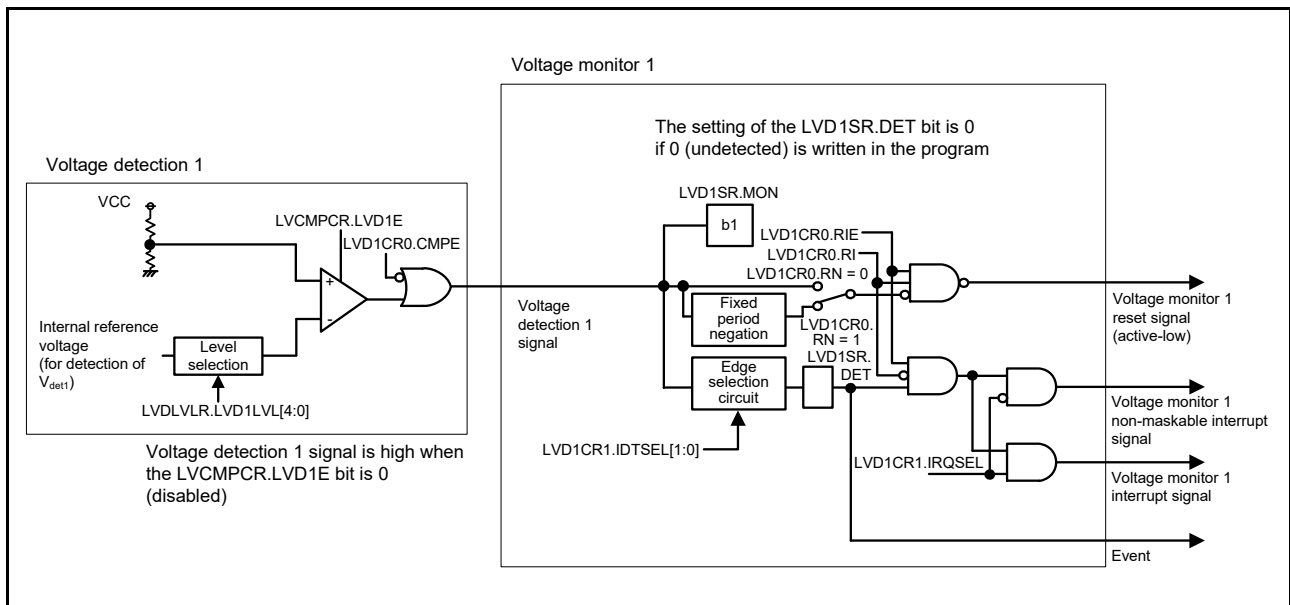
Voltage monitor 1

The setting of the LVD1SR.DET bit is 0 if 0 (undetected) is written in the program

Voltage detection 1

VCC

LVCMPCR.LVD1E

LVD1CR0.CMPE

+

-

Internal reference voltage (for detection of $V_{det1}$)

Level selection

LVDLVLR.LVD1LVL[4:0]

Voltage detection 1 signal is high when the LVCMPCR.LVD1E bit is 0 (disabled)

Voltage detection 1 signal

LVD1SR.MON

b1

LVD1CR0.RIE

LVD1CR0.RI

LVD1CR0.RN = 0

Fixed period negation

LVD1CR0. RN = 1

LVD1SR. DET

Edge selection circuit

LVD1CR1.IDTSEL[1:0]

LVD1CR1.IRQSEL

Voltage monitor 1 reset signal (active-low)

Voltage monitor 1 non-maskable interrupt signal

Voltage monitor 1 interrupt signal

Event